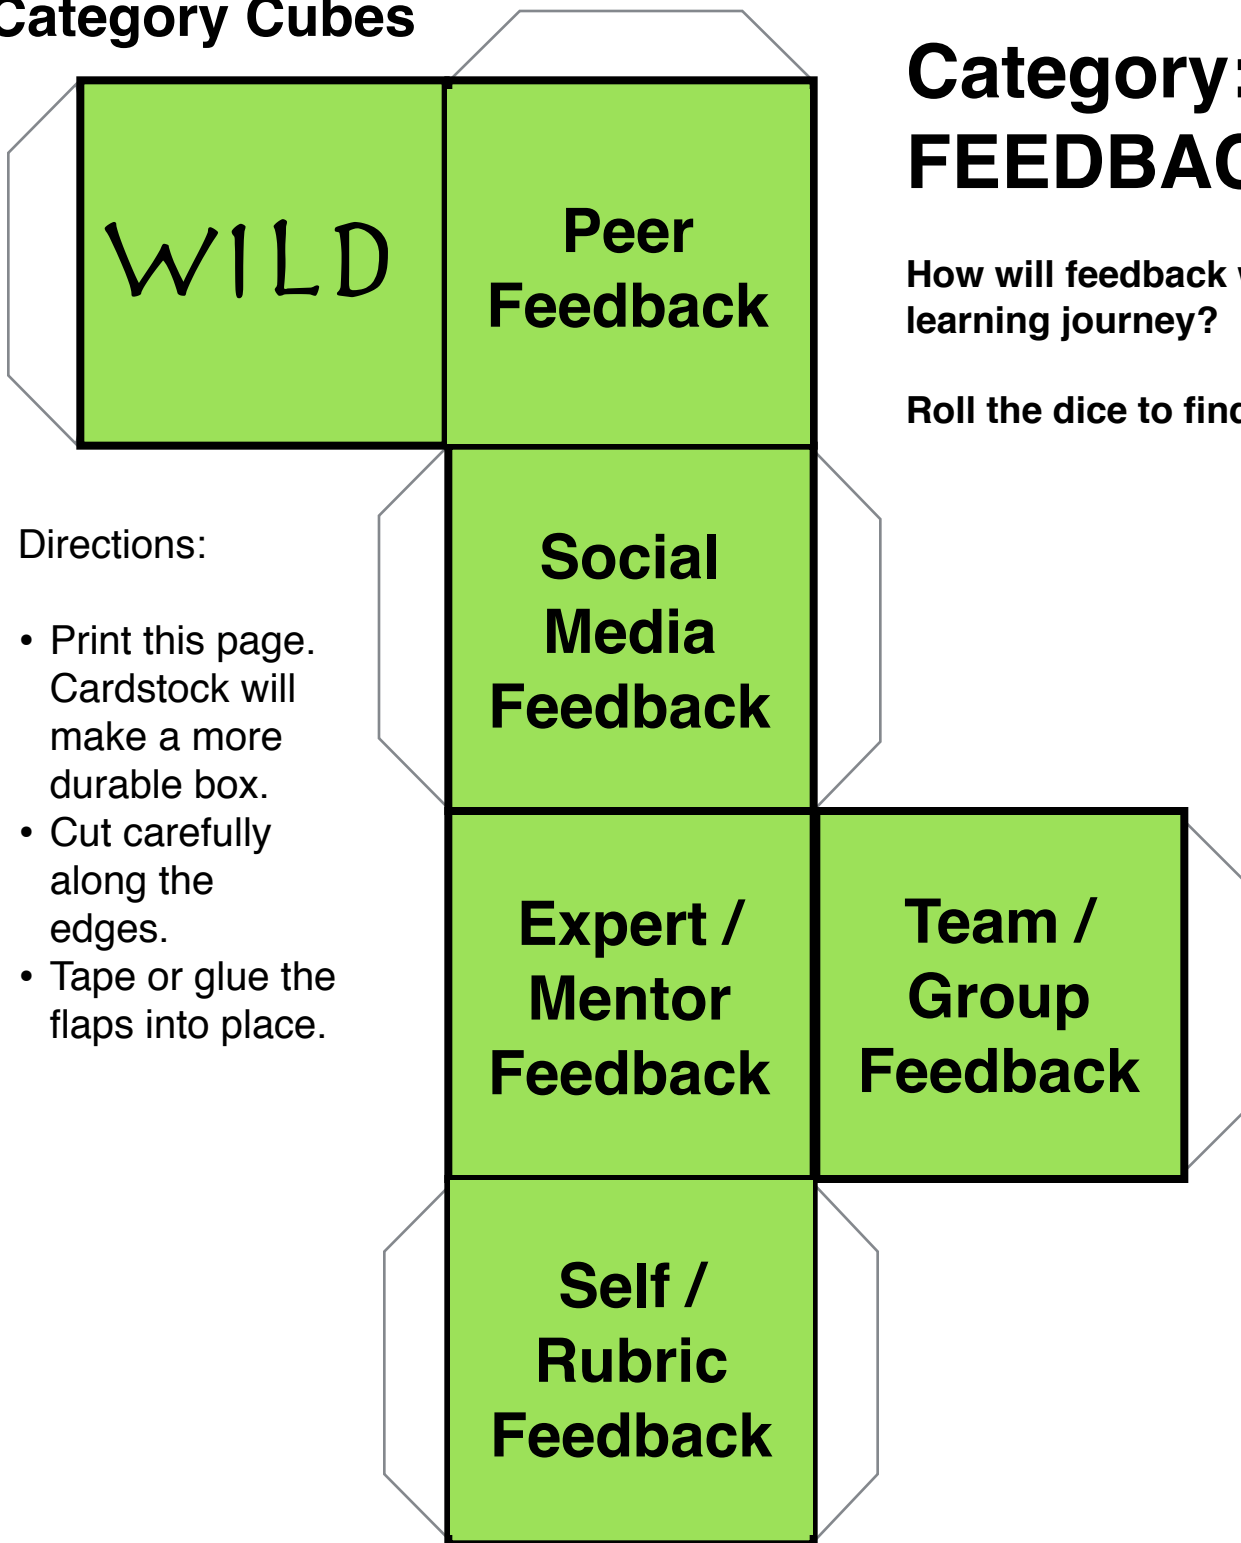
Category Cubes

WILD

Peer Feedback

Category:
FEEDBAC

How will feedback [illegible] learning journey?

Roll the dice to find

Directions:

• Print this page. Cardstock will make a more durable box.
• Cut carefully along the edges.
• Tape or glue the flaps into place.

Social Media Feedback

Expert / Mentor Feedback

Team / Group Feedback

Self / Rubric Feedback